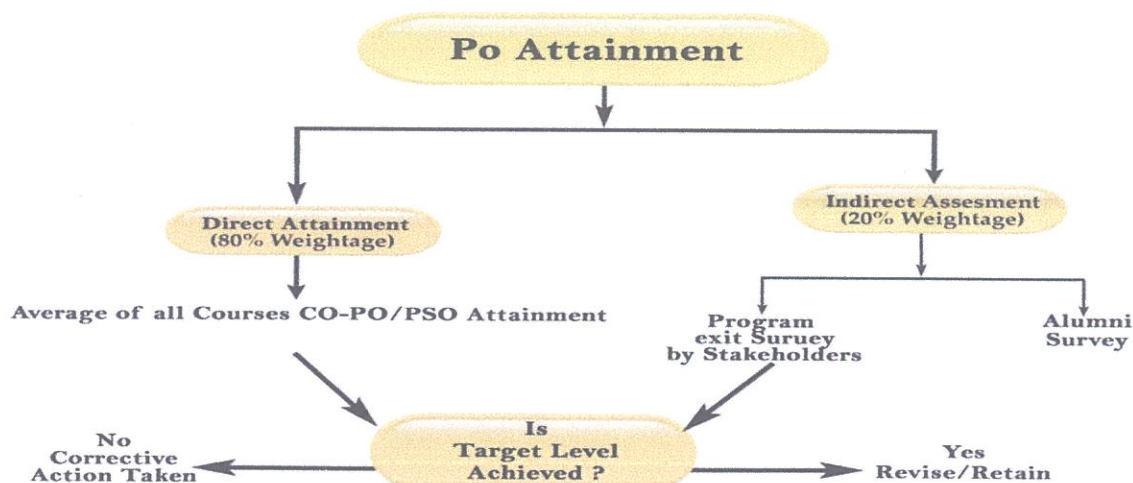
Po Attainment

Direct Attainment (80% Weightage)

Indirect Assesment (20% Weightage)

Average of all Courses CO-PO/PSO Attainment

Program exit Suruey by Stakeholders

Alumni Survey

No Corrective Action Taken

Is Target Level Achieved ?

Yes Revise/Retain